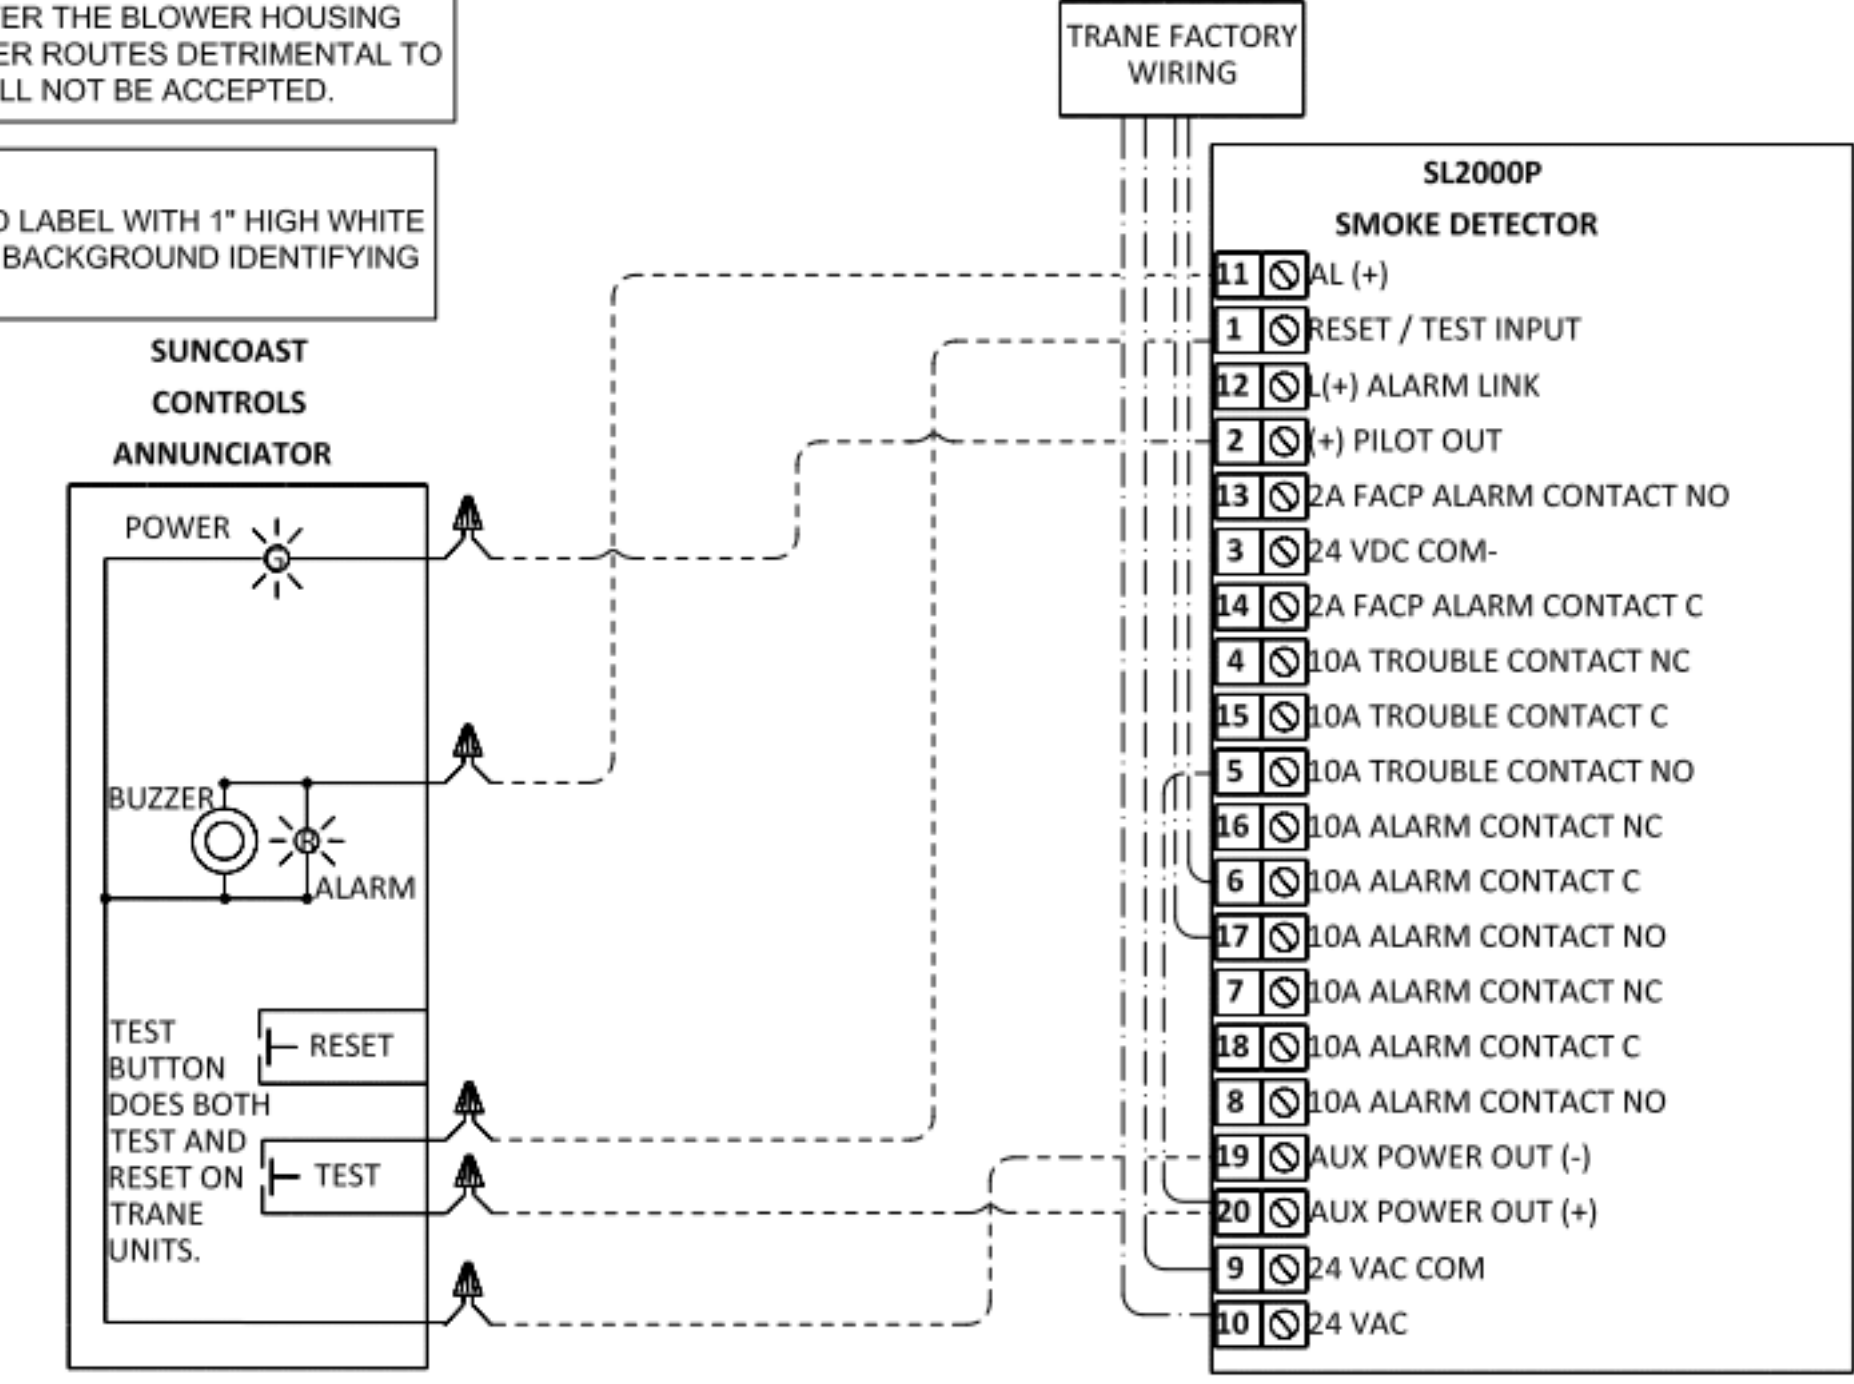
ER THE BLOWER HOUSING
ER ROUTES DETRIMENTAL TO
LL NOT BE ACCEPTED.

D LABEL WITH 1" HIGH WHITE
BACKGROUND IDENTIFYING

TRANE FACTORY WIRING

SUNCOAST
CONTROLS
ANNUNCIATOR

POWER

G

BUZZER

R

ALARM

TEST BUTTON DOES BOTH TEST AND RESET ON TRANE UNITS.

RESET

TEST

SL2000P
SMOKE DETECTOR

11 AL (+)
1 RESET / TEST INPUT
12 L(+) ALARM LINK
2 (+) PILOT OUT
13 2A FACP ALARM CONTACT NO
3 24 VDC COM-
14 2A FACP ALARM CONTACT C
4 10A TROUBLE CONTACT NC
15 10A TROUBLE CONTACT C
5 10A TROUBLE CONTACT NO
16 10A ALARM CONTACT NC
6 10A ALARM CONTACT C
17 10A ALARM CONTACT NO
7 10A ALARM CONTACT NC
18 10A ALARM CONTACT C
8 10A ALARM CONTACT NO
19 AUX POWER OUT (-)
20 AUX POWER OUT (+)
9 24 VAC COM
10 24 VAC